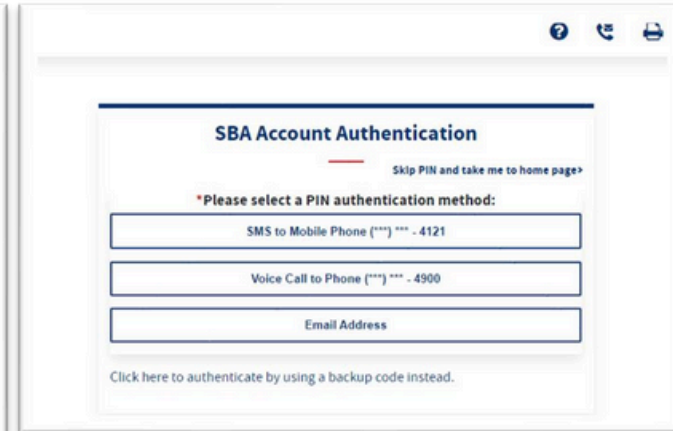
SBA Account Authentication

Skip PIN and take me to home page>

*Please select a PIN authentication method:

SMS to Mobile Phone (***) *** - 4121

Voice Call to Phone (***) *** - 4900

Email Address

Click here to authenticate by using a backup code instead.